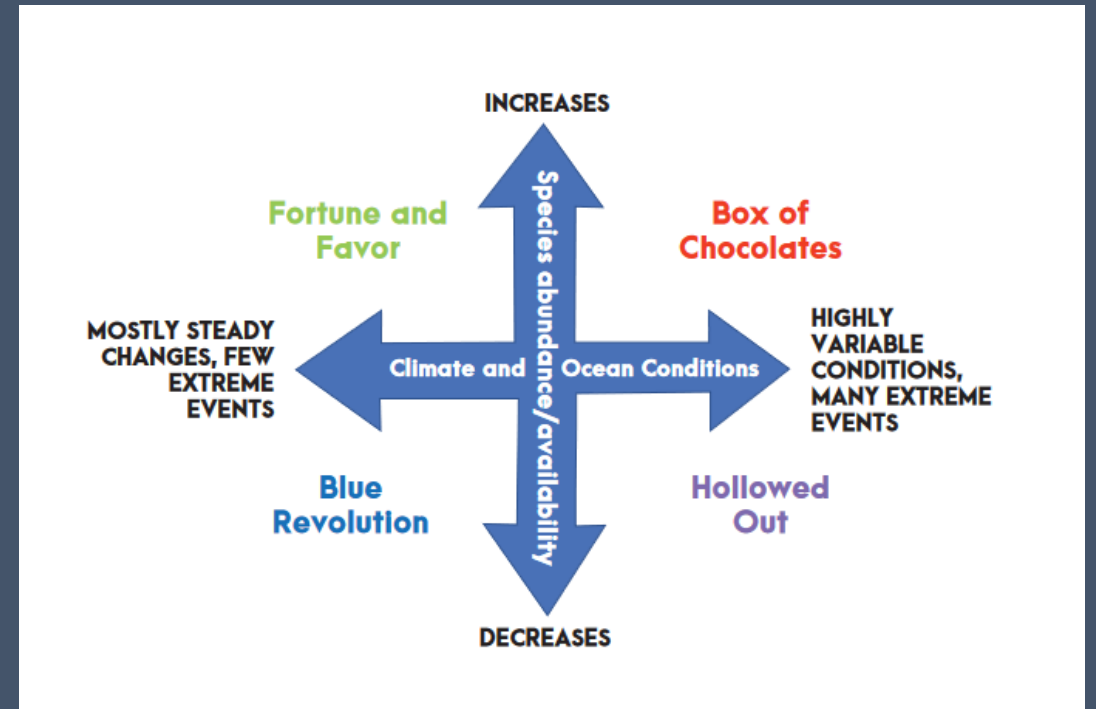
INCREASES

Fortune and Favor

Box of Chocolates

Species abundance/availability

MOSTLY STEADY CHANGES, FEW EXTREME EVENTS

Climate and Ocean Conditions

HIGHLY VARIABLE CONDITIONS, MANY EXTREME EVENTS

Blue Revolution

Hollowed Out

DECREASES